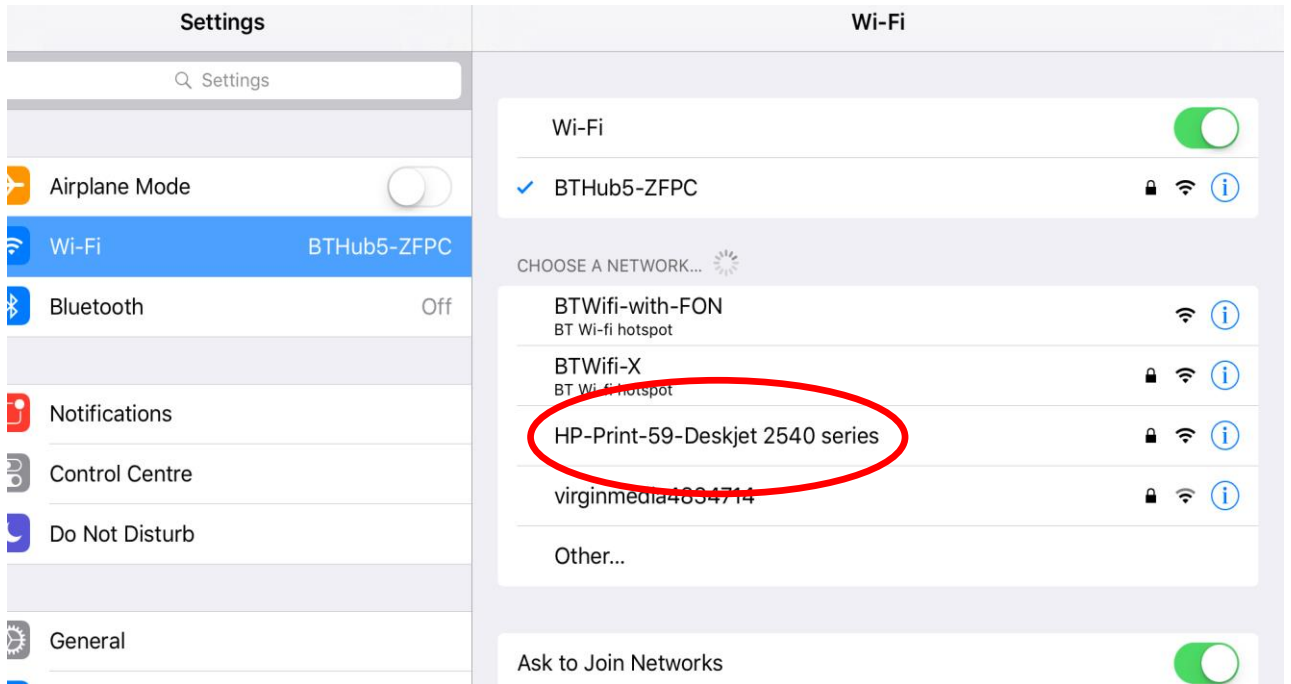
Settings

Settings

Airplane Mode

Wi-Fi BTHub5-ZFPC

Bluetooth Off

Notifications

Control Centre

Do Not Disturb

General

Wi-Fi

Wi-Fi

✓ BTHub5-ZFPC

CHOOSE A NETWORK...

BTWifi-with-FON
BT Wi-fi hotspot

BTWifi-X
BT Wi-fi hotspot

HP-Print-59-Deskjet 2540 series

virginmedia4834714

Other...

Ask to Join Networks